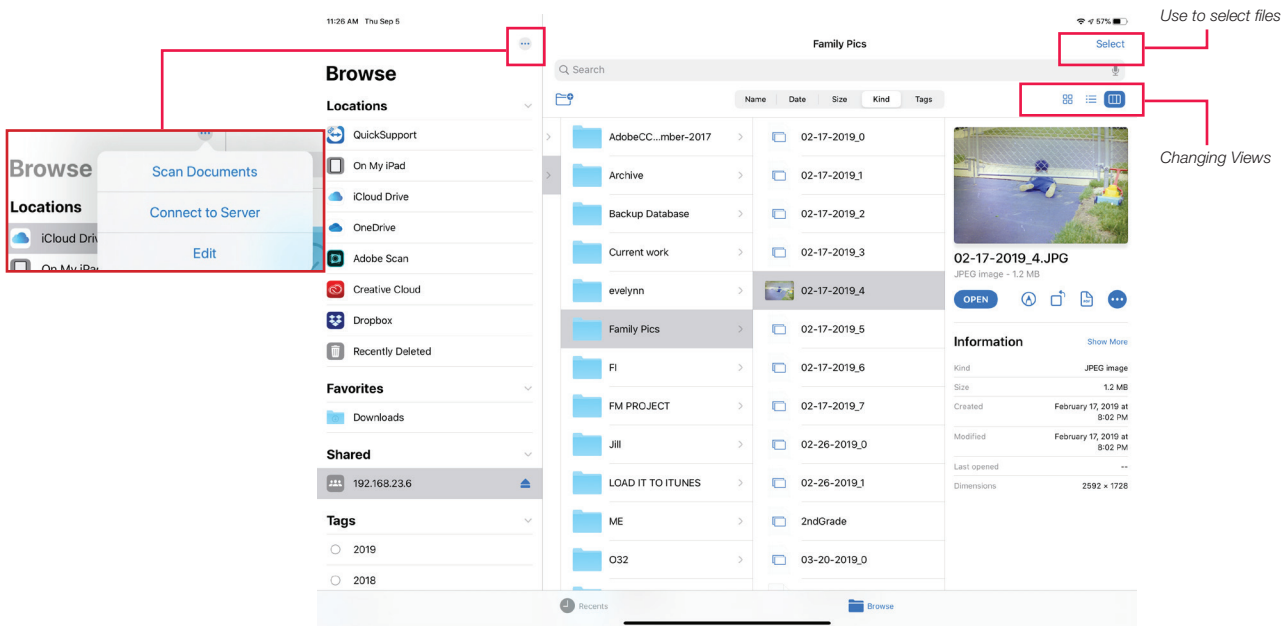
Browse
Locations
iCloud Driv
On My iPa
Scan Documents
Connect to Server
Edit

11:26 AM Thu Sep 5

Browse
Locations
QuickSupport
On My iPad
iCloud Drive
OneDrive
Adobe Scan
Creative Cloud
Dropbox
Recently Deleted
Favorites
Downloads
Shared
192.168.23.6
Tags
2019
2018

57%
Family Pics
Select
Use to select files
Search
Name Date Size Kind Tags
Changing Views

AdobeCC...mber-2017
Archive
Backup Database
Current work
evelynn
Family Pics
FI
FM PROJECT
Jill
LOAD IT TO ITUNES
ME
O32

02-17-2019_0
02-17-2019_1
02-17-2019_2
02-17-2019_3
02-17-2019_4
02-17-2019_5
02-17-2019_6
02-17-2019_7
02-26-2019_0
02-26-2019_1
2ndGrade
03-20-2019_0

02-17-2019_4.JPG
JPEG image - 1.2 MB
OPEN
Information
Show More

| | |
|---|---|
| Kind | JPEG image |
| Size | 1.2 MB |
| Created | February 17, 2019 at 8:02 PM |
| Modified | February 17, 2019 at 8:02 PM |
| Last opened | -- |
| Dimensions | 2592 × 1728 |

Recents
Browse